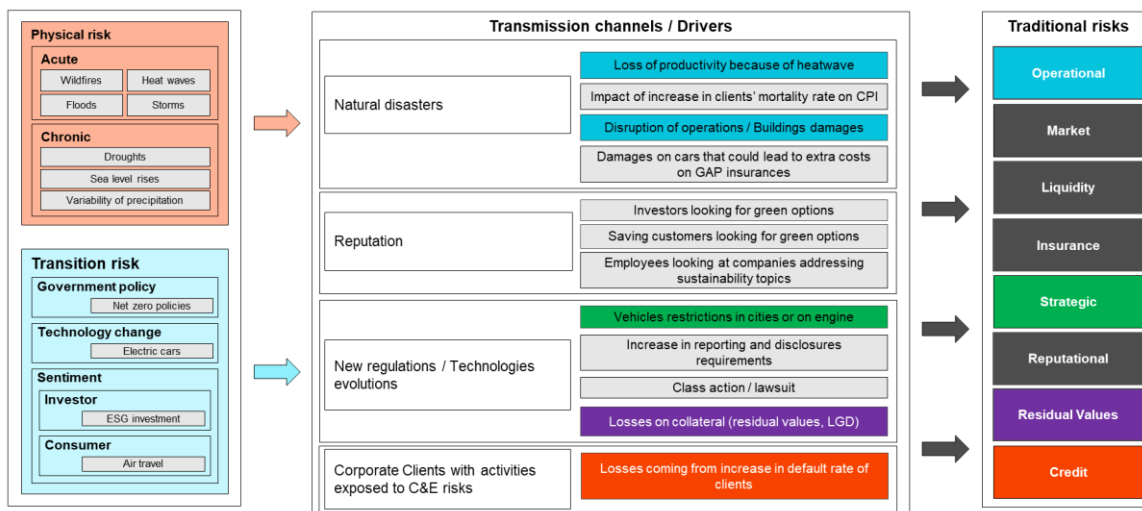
Physical risk

Acute

Wildfires

Heat waves

Floods

Storms

Chronic

Droughts

Sea level rises

Variability of precipitation

Transition risk

Government policy

Net zero policies

Technology change

Electric cars

Sentiment

Investor

ESG investment

Consumer

Air travel

Transmission channels / Drivers

Natural disasters

Loss of productivity because of heatwave

Impact of increase in clients' mortality rate on CPI

Disruption of operations / Buildings damages

Damages on cars that could lead to extra costs on GAP insurances

Reputation

Investors looking for green options

Saving customers looking for green options

Employees looking at companies addressing sustainability topics

New regulations / Technologies evolutions

Vehicles restrictions in cities or on engine

Increase in reporting and disclosures requirements

Class action / lawsuit

Losses on collateral (residual values, LGD)

Corporate Clients with activities exposed to C&E risks

Losses coming from increase in default rate of clients

Traditional risks

Operational

Market

Liquidity

Insurance

Strategic

Reputational

Residual Values

Credit